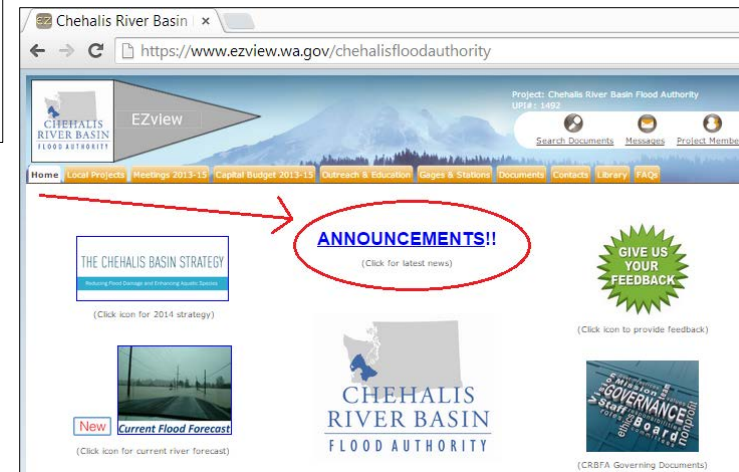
Chehalis River Basin | ×

https://www.ezview.wa.gov/chehalisfloodauthority

CHEHALIS RIVER BASIN FLOOD AUTHORITY

EZview

Project: Chehalis River Basin Flood Authority
UPI#: 1492

Search Documents
Messages
Project Member

Home | Local Projects | Meetings 2013-15 | Capital Budget 2013-15 | Outreach & Education | Gages & Stations | Documents | Contacts | Library | FAQs

THE CHEHALIS BASIN STRATEGY
Reducing Flood Damage and Enhancing Aquatic Species

(Click icon for 2014 strategy)

ANNOUNCEMENTS!!
(Click for latest news)

GIVE US YOUR FEEDBACK

(Click icon to provide feedback)

New

Current Flood Forecast

(Click icon for current river forecast)

CHEHALIS RIVER BASIN FLOOD AUTHORITY

GOVERNANCE Mission Board Staff nonprofit ethics

(CRBFA Governing Documents)